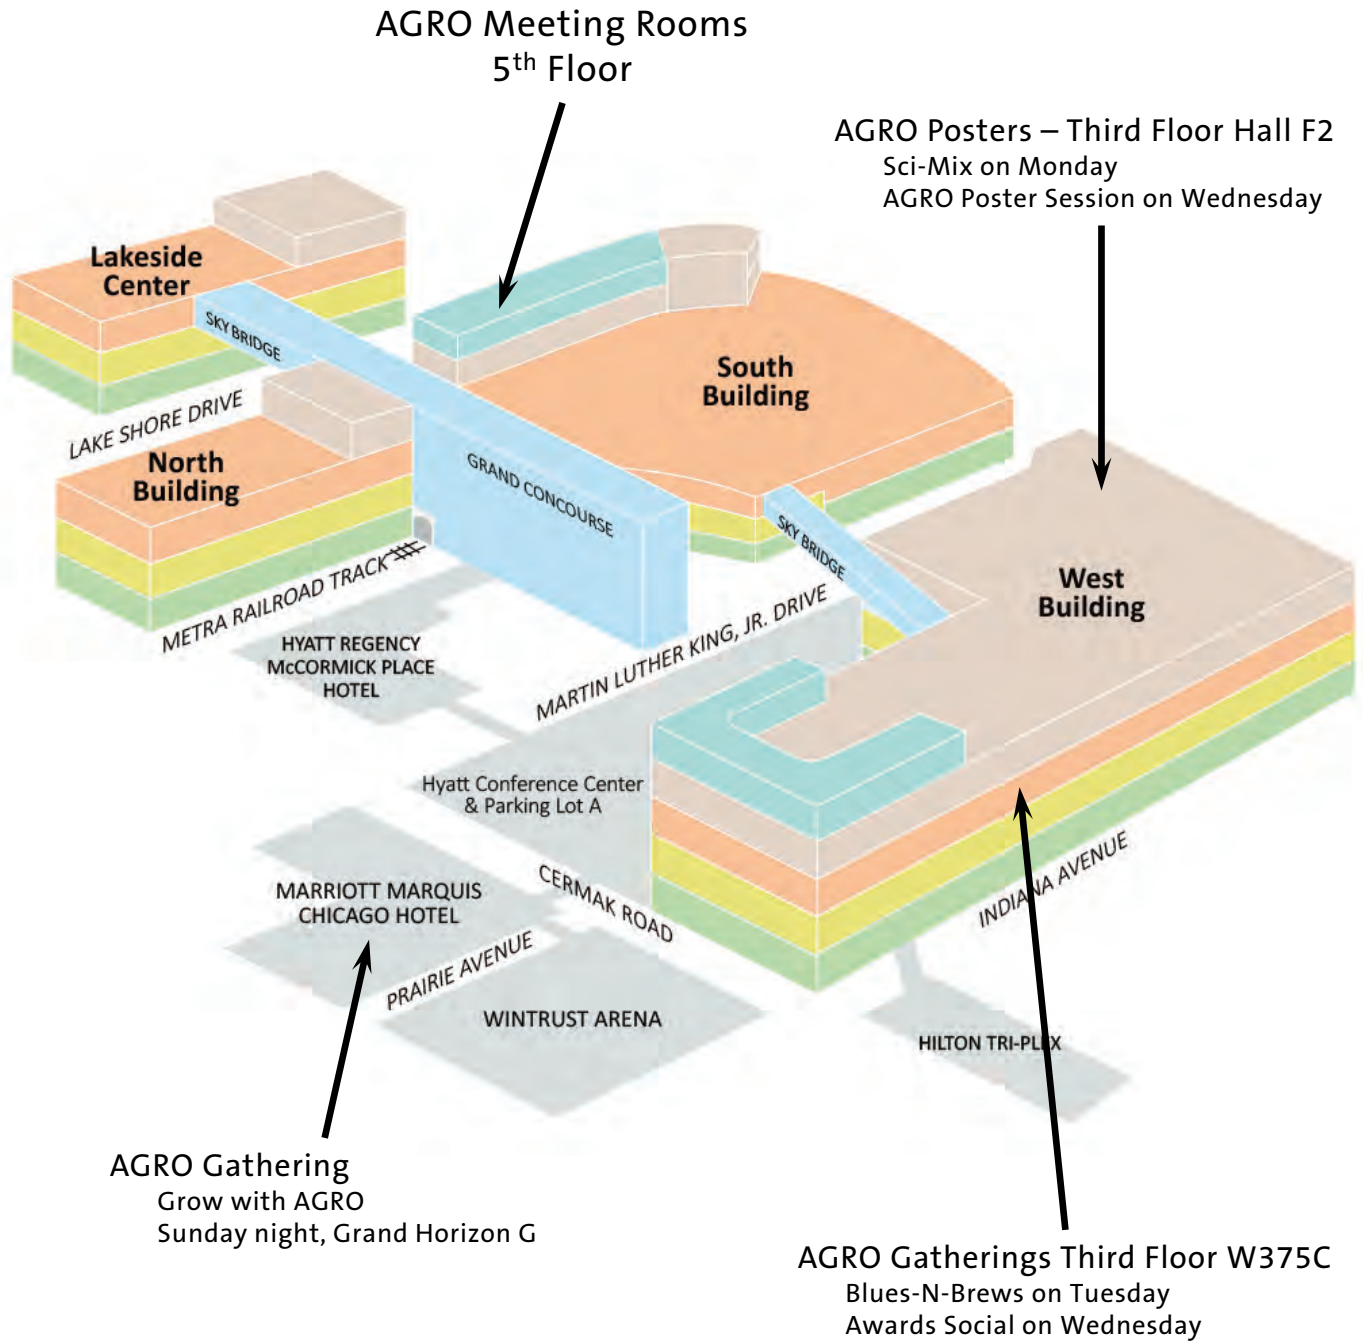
AGRO Meeting Rooms
$5^{th}$ Floor

AGRO Posters – Third Floor Hall F2
Sci-Mix on Monday
AGRO Poster Session on Wednesday

Lakeside Center

SKY BRIDGE

South Building

LAKE SHORE DRIVE

North Building

GRAND CONCOURSE

SKY BRIDGE

West Building

METRA RAILROAD TRACK

HYATT REGENCY McCORMICK PLACE HOTEL

MARTIN LUTHER KING, JR. DRIVE

Hyatt Conference Center & Parking Lot A

CERMAK ROAD

MARRIOTT MARQUIS CHICAGO HOTEL

INDIANA AVENUE

PRAIRIE AVENUE

WINTRUST ARENA

HILTON TRI-PLEX

AGRO Gathering
Grow with AGRO
Sunday night, Grand Horizon G

AGRO Gatherings Third Floor W375C
Blues-N-Brews on Tuesday
Awards Social on Wednesday